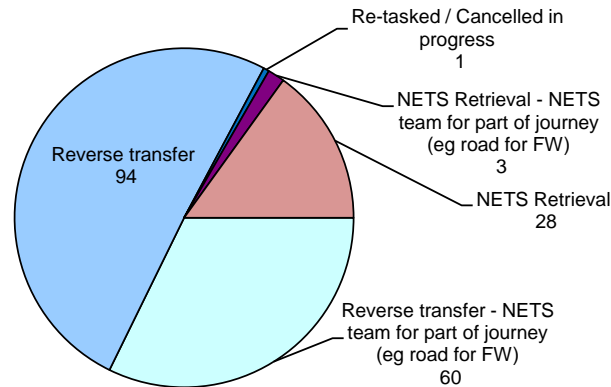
Re-tasked / Cancelled in progress
1

NETS Retrieval - NETS team for part of journey (eg road for FW)
3

NETS Retrieval
28

Reverse transfer - NETS team for part of journey (eg road for FW)
60

Reverse transfer
94